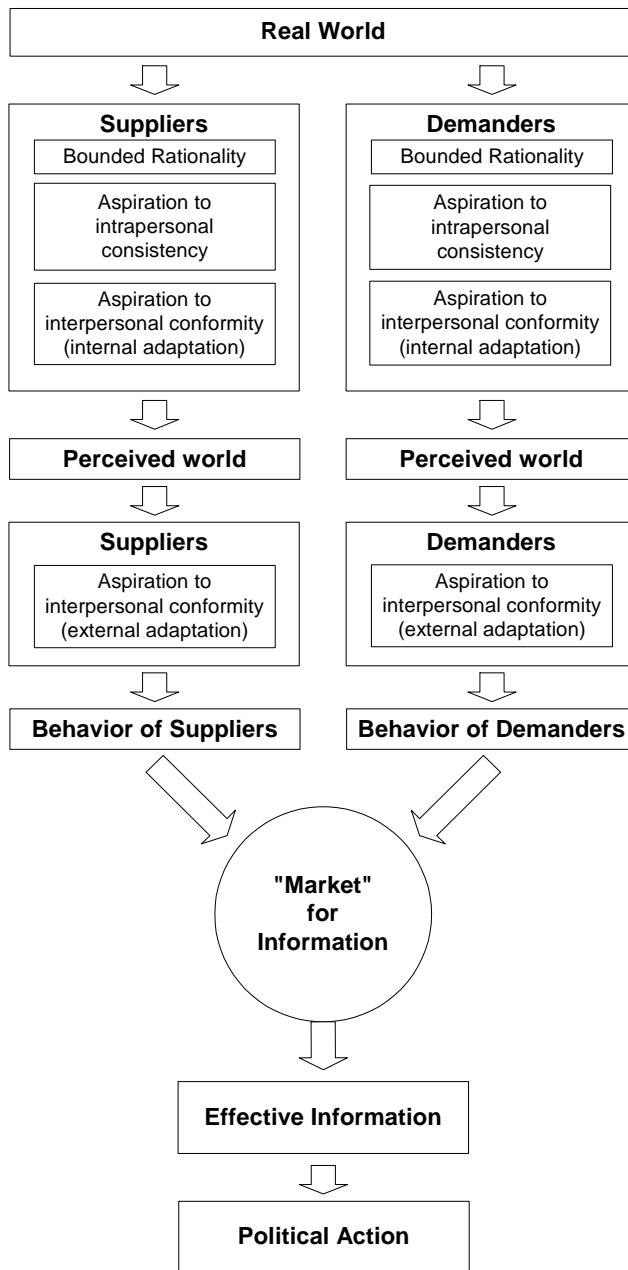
Real World

Suppliers

Bounded Rationality

Aspiration to intrapersonal consistency

Aspiration to interpersonal conformity (internal adaptation)

Demanders

Bounded Rationality

Aspiration to intrapersonal consistency

Aspiration to interpersonal conformity (internal adaptation)

Perceived world

Perceived world

Suppliers

Aspiration to interpersonal conformity (external adaptation)

Demanders

Aspiration to interpersonal conformity (external adaptation)

Behavior of Suppliers

Behavior of Demanders

"Market" for Information

Effective Information

Political Action